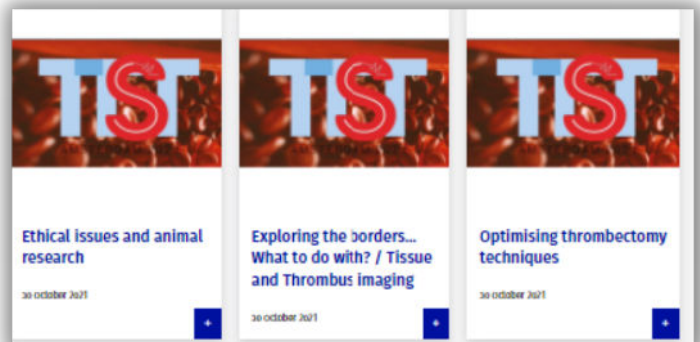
TST

Ethical issues and animal research

30 october 2021

+

TST

Exploring the borders... What to do with? / Tissue and Thrombus imaging

30 october 2021

+

TST

Optimising thrombectomy techniques

30 october 2021

+